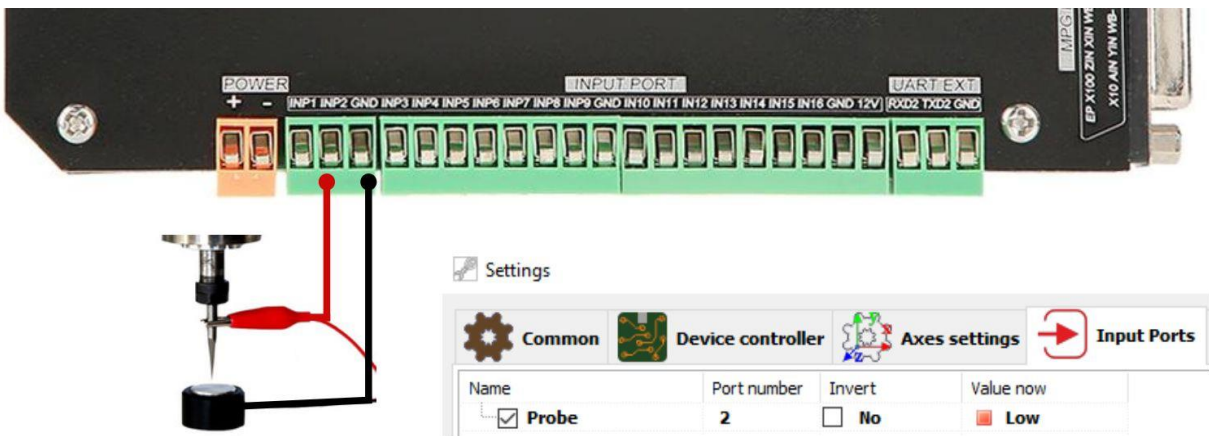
POWER
+ -
INPUT PORT
INP1 INP2 GND INP3 INP4 INP5 INP6 INP7 INP8 INP9 GND IN10 IN11 IN12 IN13 IN14 IN15 IN16 GND 12V
UART EXT
RXD2 TXD2 GND
MPG
EP X100 ZIN XIN W
X10 AIN YIN WB-

Settings

Common
Device controller
Axes settings
Input Ports

| Name | Port number | Invert | Value now |
|---|---|---|---|
| Probe | 2 | No | Low |